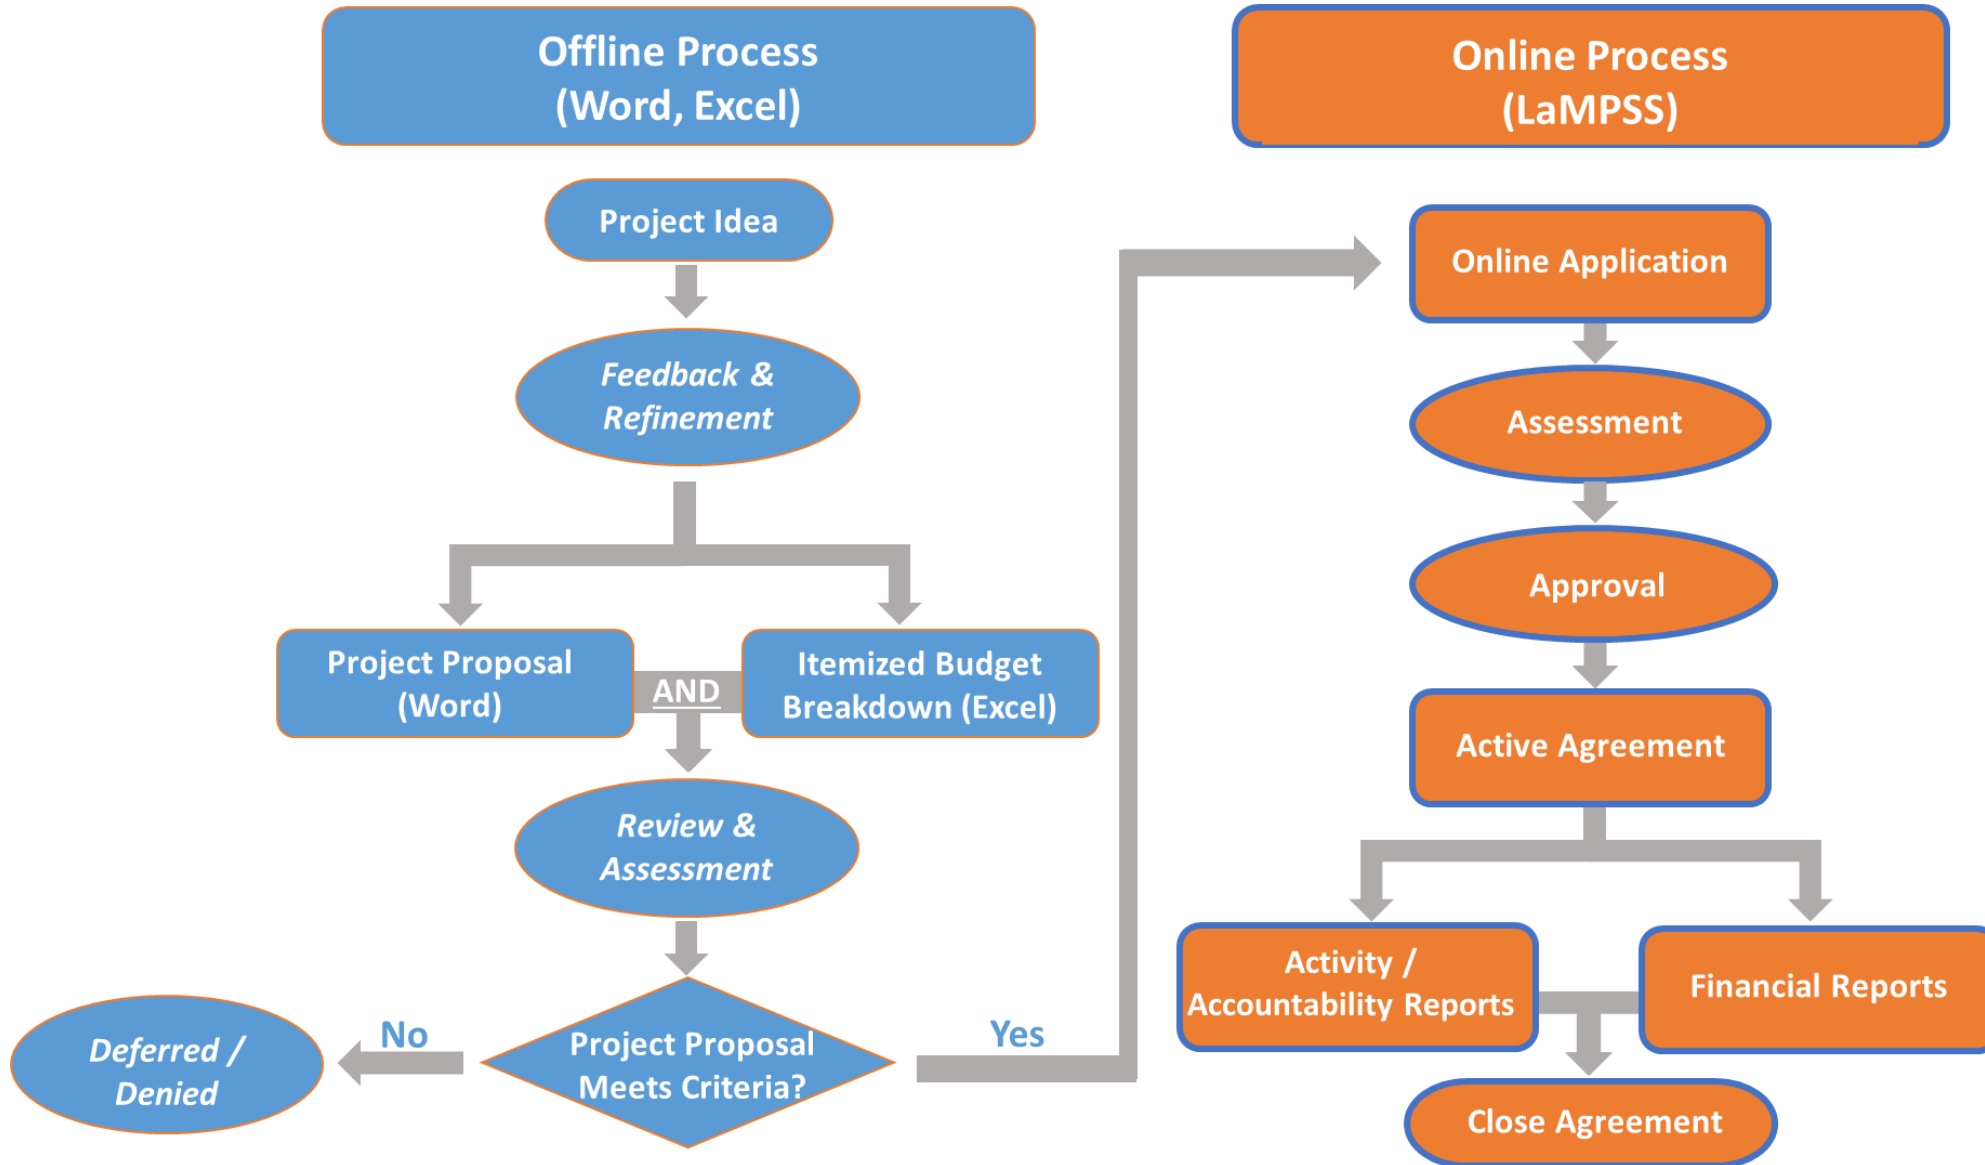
Offline Process
(Word, Excel)

Online Process
(LaMPSS)

Project Idea

Feedback & Refinement

Project Proposal (Word)

AND

Itemized Budget Breakdown (Excel)

Review & Assessment

Project Proposal Meets Criteria?

No

Deferred / Denied

Yes

Online Application

Assessment

Approval

Active Agreement

Activity / Accountability Reports

Financial Reports

Close Agreement